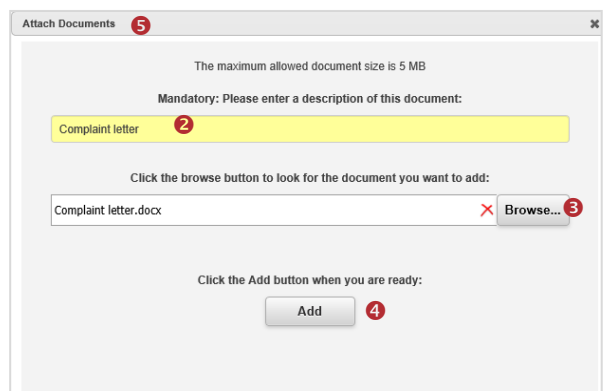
Attach Documents 5

The maximum allowed document size is 5 MB

Mandatory: Please enter a description of this document:

Complaint letter 2

Click the browse button to look for the document you want to add:

Complaint letter.docx

Browse... 3

Click the Add button when you are ready:

Add 4